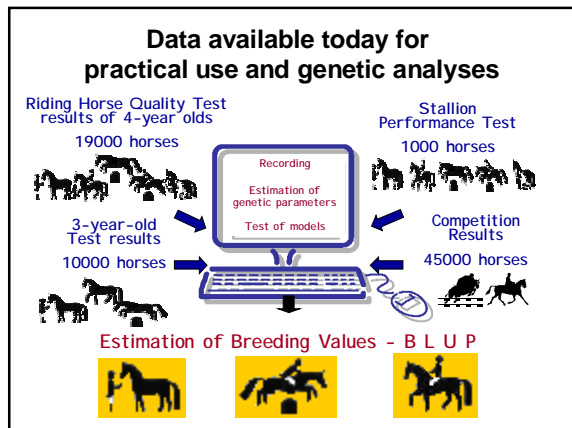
Data available today for practical use and genetic analyses

Riding Horse Quality Test results of 4-year olds

19000 horses

Stallion Performance Test

1000 horses

Recording

Estimation of genetic parameters

Test of models

3-year-old Test results

10000 horses

Competition Results

45000 horses

Estimation of Breeding Values - B L U P